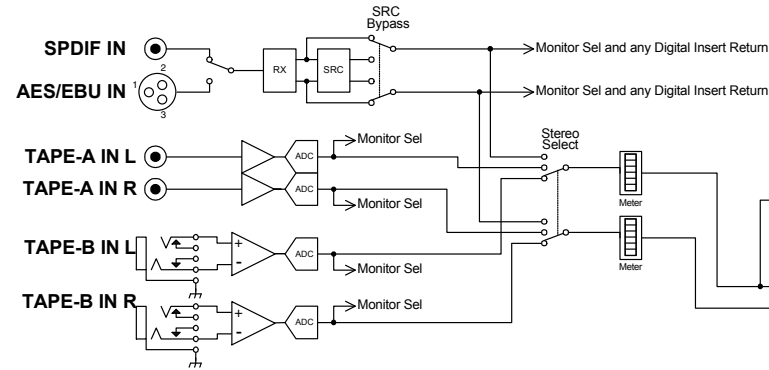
SRC
Bypass

SPDIF IN

AES/EBU IN

1
2
3

RX

SRC

Monitor Sel and any Digital Insert Return

Monitor Sel and any Digital Insert Return

TAPE-A IN L

TAPE-A IN R

ADC

ADC

Monitor Sel

Monitor Sel

Stereo
Select

Meter

Meter

TAPE-B IN L

TAPE-B IN R

+
-

+
-

ADC

ADC

Monitor Sel

Monitor Sel